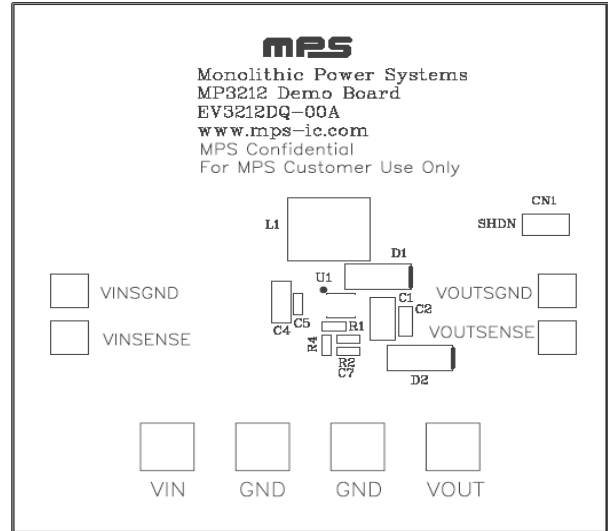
MPS
Monolithic Power Systems
MP3212 Demo Board
EV3212DQ-00A
www.mps-ic.com
MPS Confidential
For MPS Customer Use Only

CN1
SHDN
L1
D1
U1
VINSGND
VOUTSGND
C1
C2
C4
C5
R1
VINSENSE
VOUTSENSE
R4
R2
C7
D2

VIN
GND
GND
VOUT